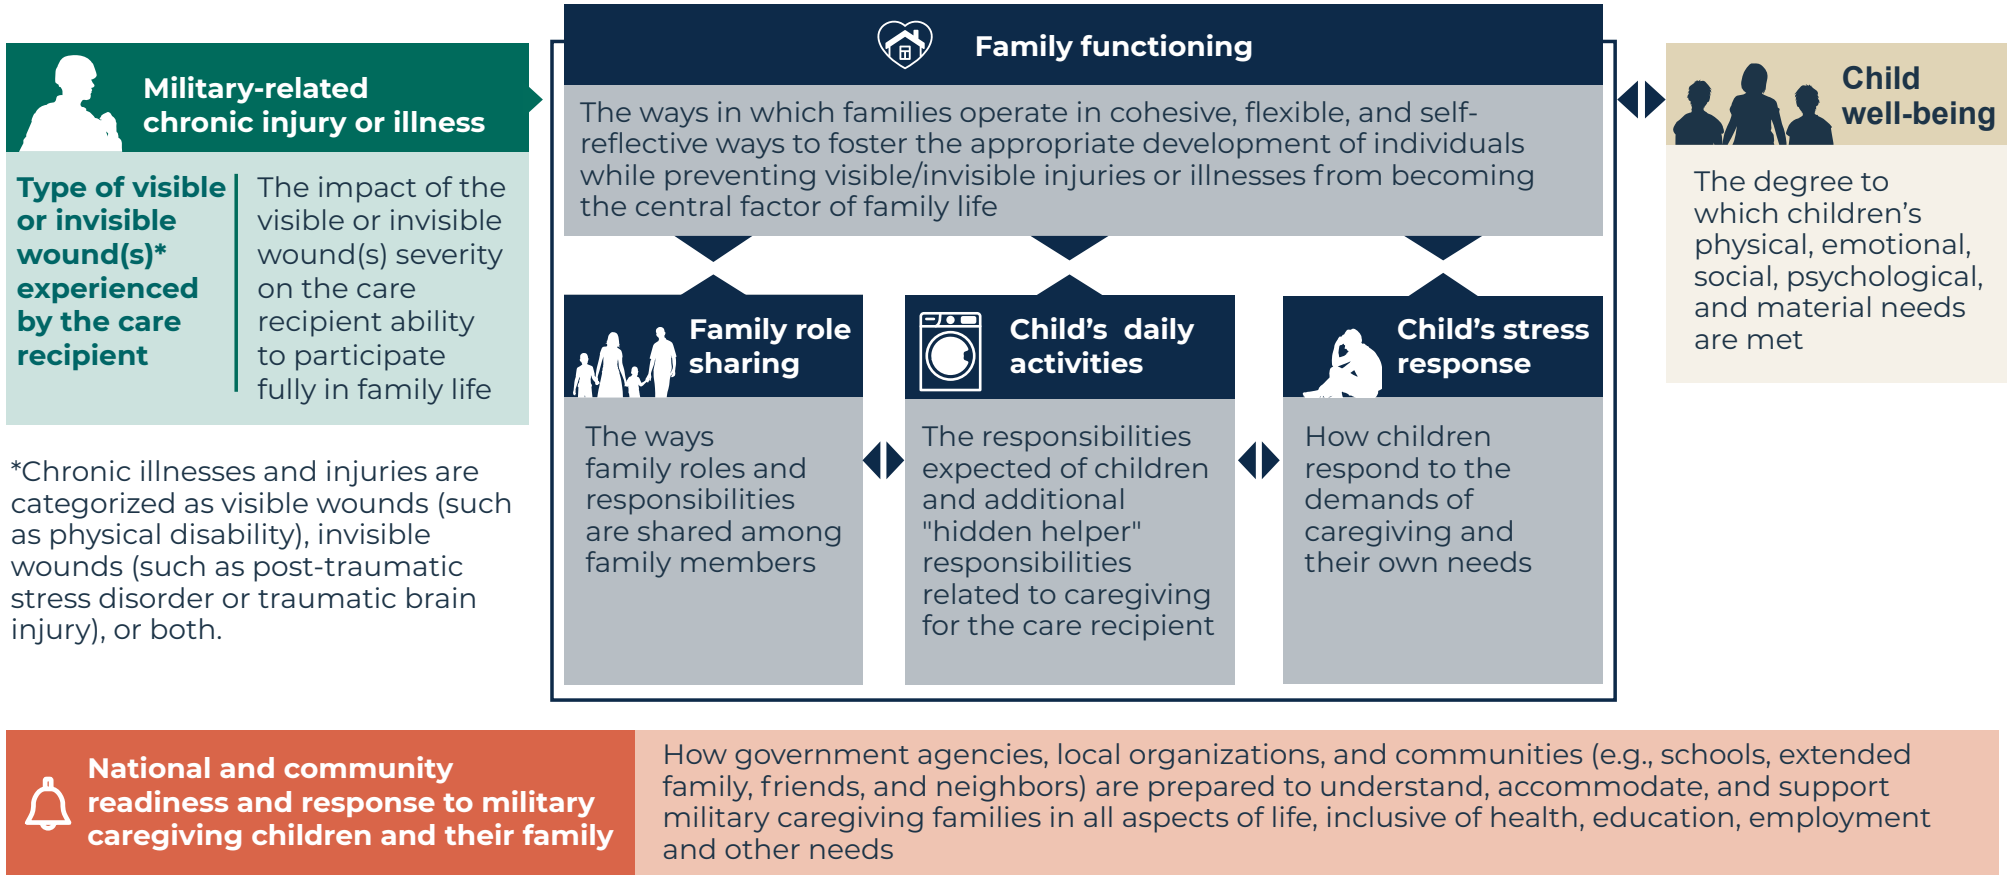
Military-related chronic injury or illness

Type of visible or invisible wound(s)* experienced by the care recipient

The impact of the visible or invisible wound(s) severity on the care recipient ability to participate fully in family life

*Chronic illnesses and injuries are categorized as visible wounds (such as physical disability), invisible wounds (such as post-traumatic stress disorder or traumatic brain injury), or both.

Family functioning

The ways in which families operate in cohesive, flexible, and self-reflective ways to foster the appropriate development of individuals while preventing visible/invisible injuries or illnesses from becoming the central factor of family life

Family role sharing

The ways family roles and responsibilities are shared among family members

Child's daily activities

The responsibilities expected of children and additional "hidden helper" responsibilities related to caregiving for the care recipient

Child's stress response

How children respond to the demands of caregiving and their own needs

Child well-being

The degree to which children's physical, emotional, social, psychological, and material needs are met

National and community readiness and response to military caregiving children and their family

How government agencies, local organizations, and communities (e.g., schools, extended family, friends, and neighbors) are prepared to understand, accommodate, and support military caregiving families in all aspects of life, inclusive of health, education, employment and other needs